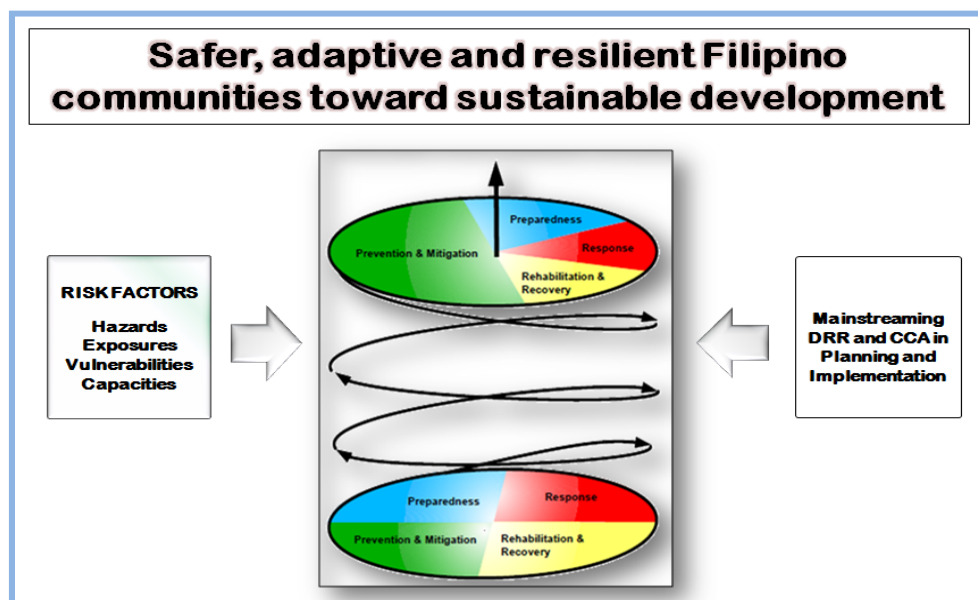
Safer, adaptive and resilient Filipino communities toward sustainable development

RISK FACTORS

Hazards
Exposures
Vulnerabilities
Capacities

Preparedness
Prevention & Mitigation
Response
Rehabilitation & Recovery

Preparedness
Response
Prevention & Mitigation
Rehabilitation & Recovery

Mainstreaming DRR and CCA in Planning and Implementation